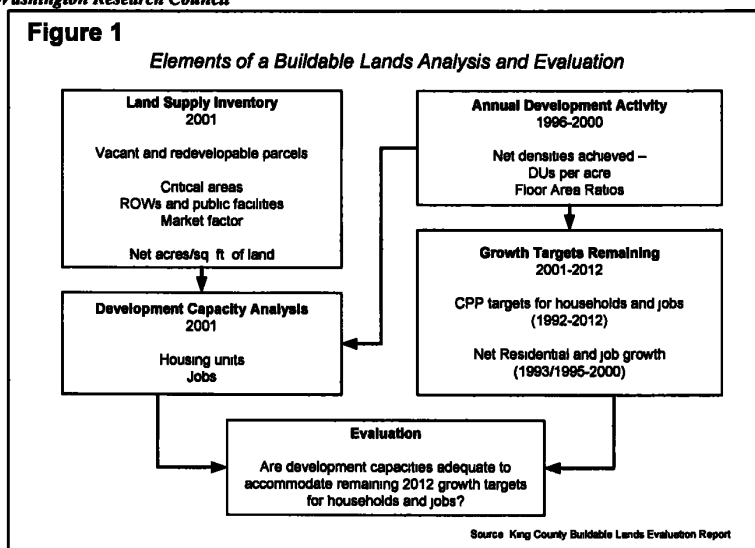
Washington Research Council

Figure 1

Elements of a Buildable Lands Analysis and Evaluation

Land Supply Inventory
2001

Vacant and redevelopable parcels

Critical areas
ROWs and public facilities
Market factor

Net acres/sq ft of land

Annual Development Activity
1996-2000

Net densities achieved –
DUs per acre
Floor Area Ratios

Development Capacity Analysis
2001

Housing units
Jobs

Growth Targets Remaining
2001-2012

CPP targets for households and jobs
(1992-2012)

Net Residential and job growth
(1993/1995-2000)

Evaluation

Are development capacities adequate to accommodate remaining 2012 growth targets for households and jobs?

Source King County Buildable Lands Evaluation Report